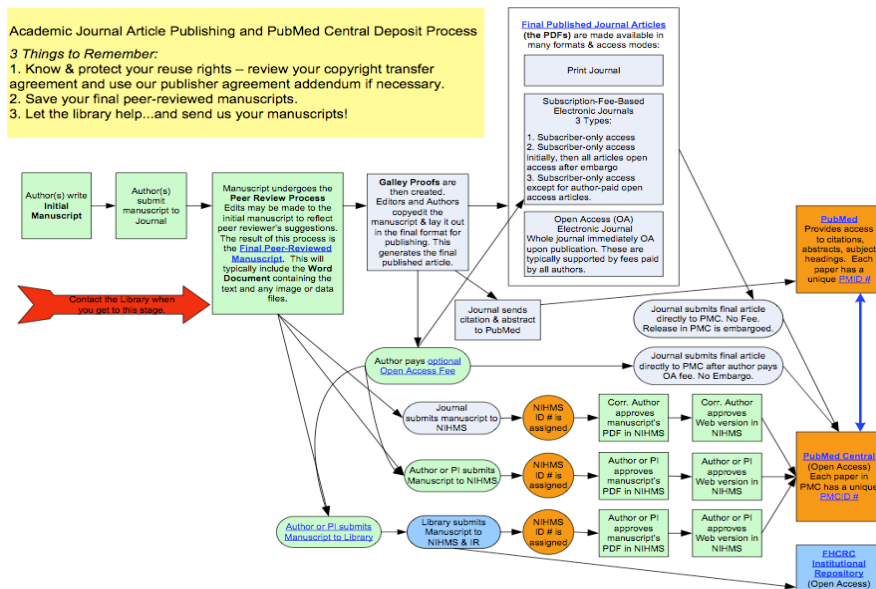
Academic Journal Article Publishing and PubMed Central Deposit Process

3 Things to Remember:
1. Know & protect your reuse rights – review your copyright transfer agreement and use our publisher agreement addendum if necessary.
2. Save your final peer-reviewed manuscripts.
3. Let the library help...and send us your manuscripts!

Final Published Journal Articles (the PDFs) are made available in many formats & access modes:

Print Journal

Subscription-Fee-Based Electronic Journals 3 Types:
1. Subscriber-only access
2. Subscriber-only access initially, then all articles open access after embargo
3. Subscriber-only access except for author-paid open access articles.

Open Access (OA) Electronic Journal Whole journal immediately OA upon publication. These are typically supported by fees paid by all authors.

Author(s) write Initial Manuscript

Author(s) submit manuscript to Journal

Manuscript undergoes the Peer Review Process Edits may be made to the initial manuscript to reflect peer reviewer's suggestions. The result of this process is the Final Peer-Reviewed Manuscript. This will typically include the Word Document containing the text and any image or data files.

Galley Proofs are then created. Editors and Authors copyedit the manuscript & lay it out in the final format for publishing. This generates the final published article.

Contact the Library when you get to this stage.

Journal sends citation & abstract to PubMed

PubMed Provides access to citations, abstracts, subject headings. Each paper has a unique PMID #

Journal submits final article directly to PMC. No Fee. Release in PMC is embargoed.

Author pays optional Open Access Fee

Journal submits final article directly to PMC after author pays OA fee. No Embargo.

Journal submits manuscript to NIHMS

NIHMS ID # is assigned

Corr. Author approves manuscript's PDF in NIHMS

Corr. Author approves Web version in NIHMS

Author or PI submits Manuscript to NIHMS

NIHMS ID # is assigned

Author or PI approves manuscript's PDF in NIHMS

Author or PI approves Web version in NIHMS

PubMed Central (Open Access) Each paper in PMC has a unique PMCID #

Author or PI submits Manuscript to Library

Library submits Manuscript to NIHMS & IR

NIHMS ID # is assigned

Author or PI approves manuscript's PDF in NIHMS

Author or PI approves Web version in NIHMS

FHCRC Institutional Repository (Open Access)